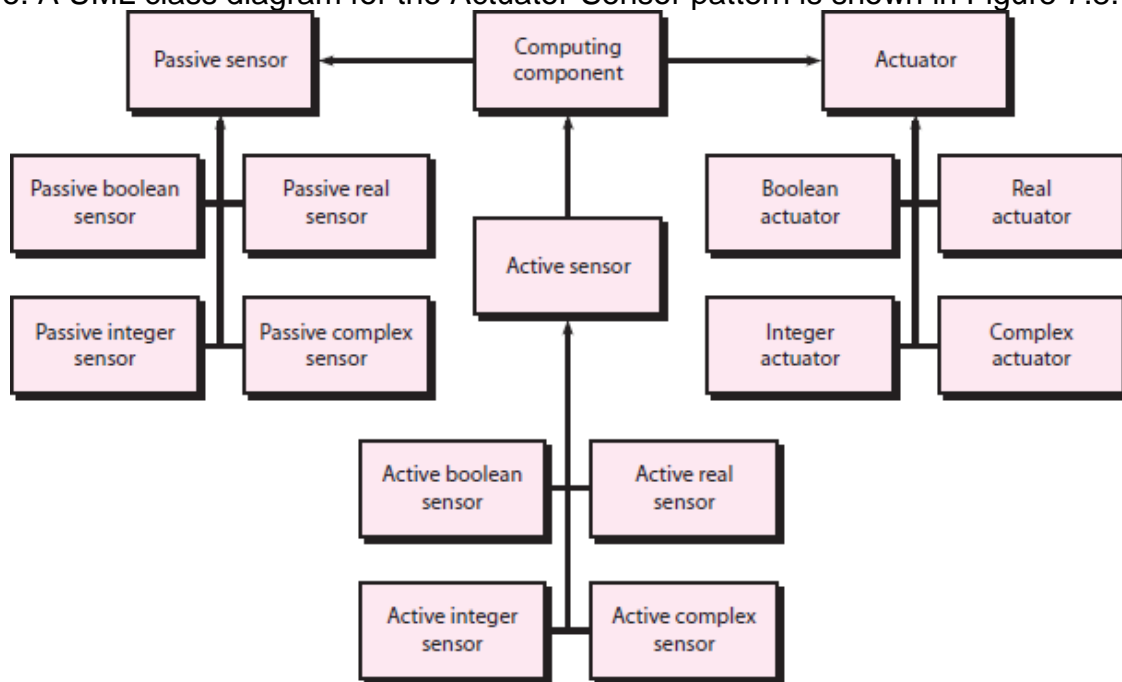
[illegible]. A UML class diagram for the Actuator-Sensor pattern is shown in Figure 7.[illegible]

Passive sensor

Computing component

Actuator

Passive boolean sensor

Passive real sensor

Boolean actuator

Real actuator

Active sensor

Passive integer sensor

Passive complex sensor

Integer actuator

Complex actuator

Active boolean sensor

Active real sensor

Active integer sensor

Active complex sensor